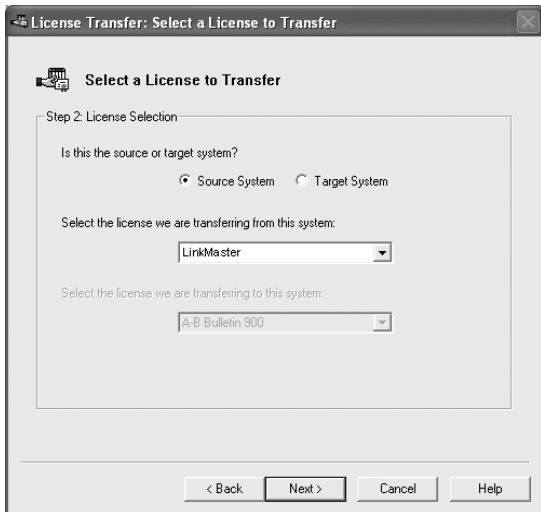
License Transfer: Select a License to Transfer

Select a License to Transfer

Step 2: License Selection

Is this the source or target system?

Source System Target System

Select the license we are transferring from this system:

LinkMaster

Select the license we are transferring to this system:

A-B Bulletin 900

< Back Next > Cancel Help